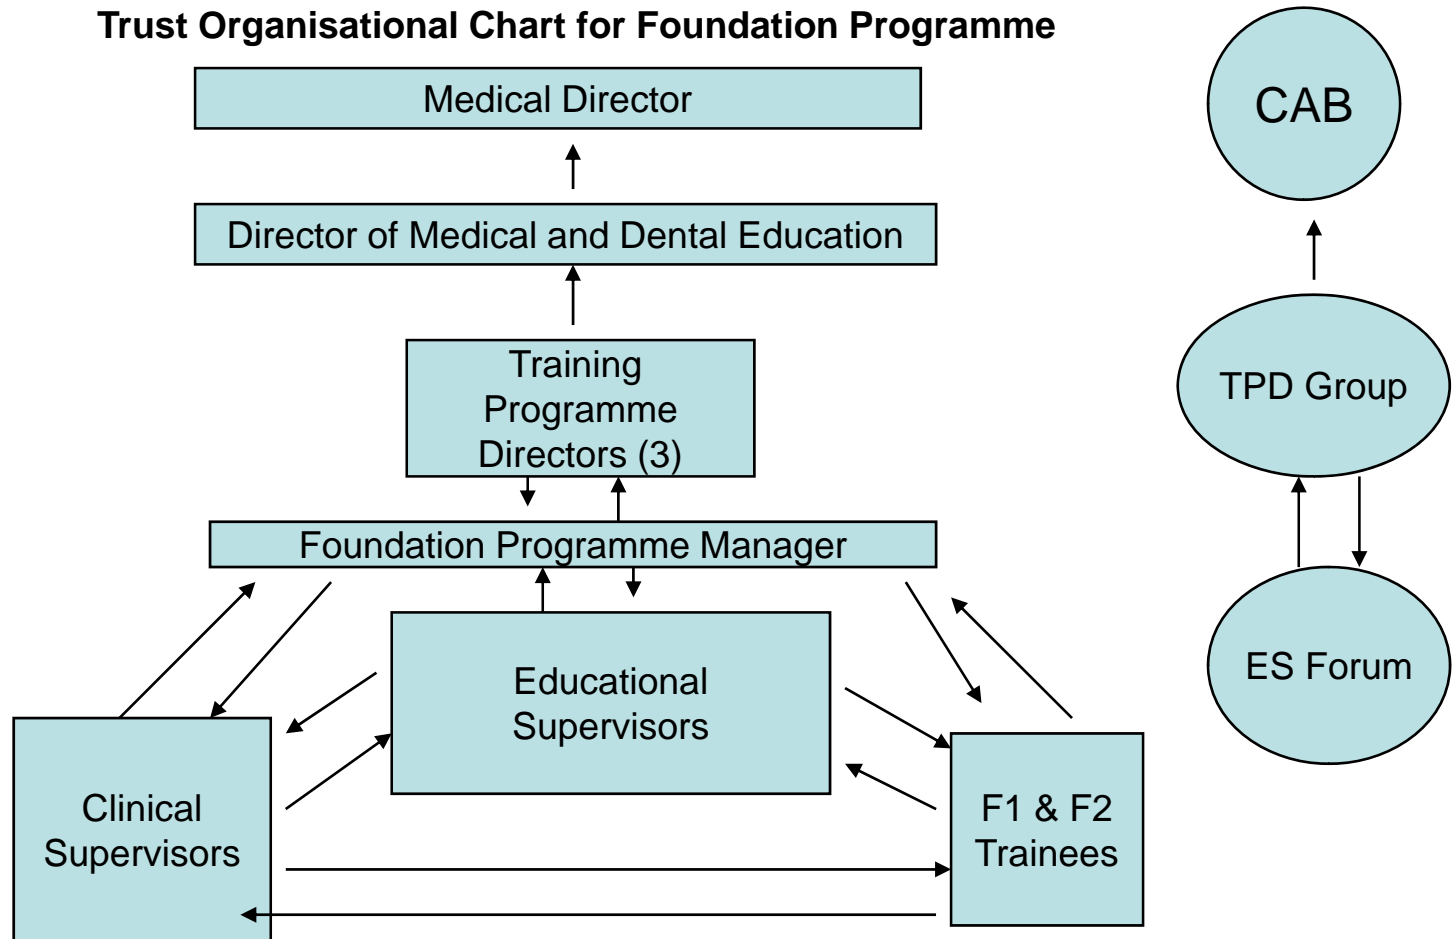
Trust Organisational Chart for Foundation Programme

Medical Director

Director of Medical and Dental Education

Training Programme Directors (3)

Foundation Programme Manager

Educational Supervisors

Clinical Supervisors

F1 & F2 Trainees

CAB

TPD Group

ES Forum